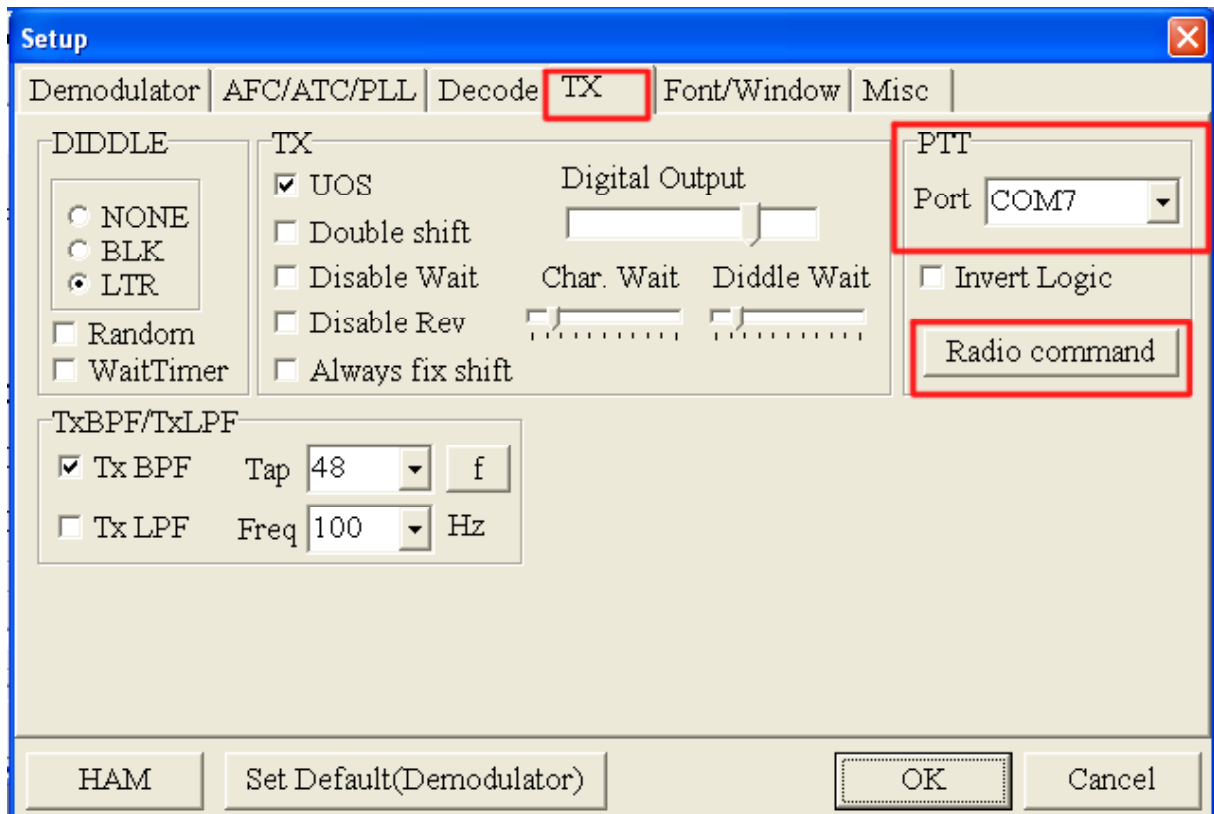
Setup

Demodulator | AFC/ATC/PLL | Decode | TX | Font/Window | Misc

DIDDLE
NONE
BLK
LTR
Random
WaitTimer

TX
UOS
Double shift
Disable Wait
Disable Rev
Always fix shift
Digital Output
Char. Wait
Diddle Wait

PTT
Port COM7
Invert Logic
Radio command

TxBPF/TxLPF
Tx BPF
Tap 48
f
Tx LPF
Freq 100
Hz

HAM
Set Default(Demodulator)
OK
Cancel